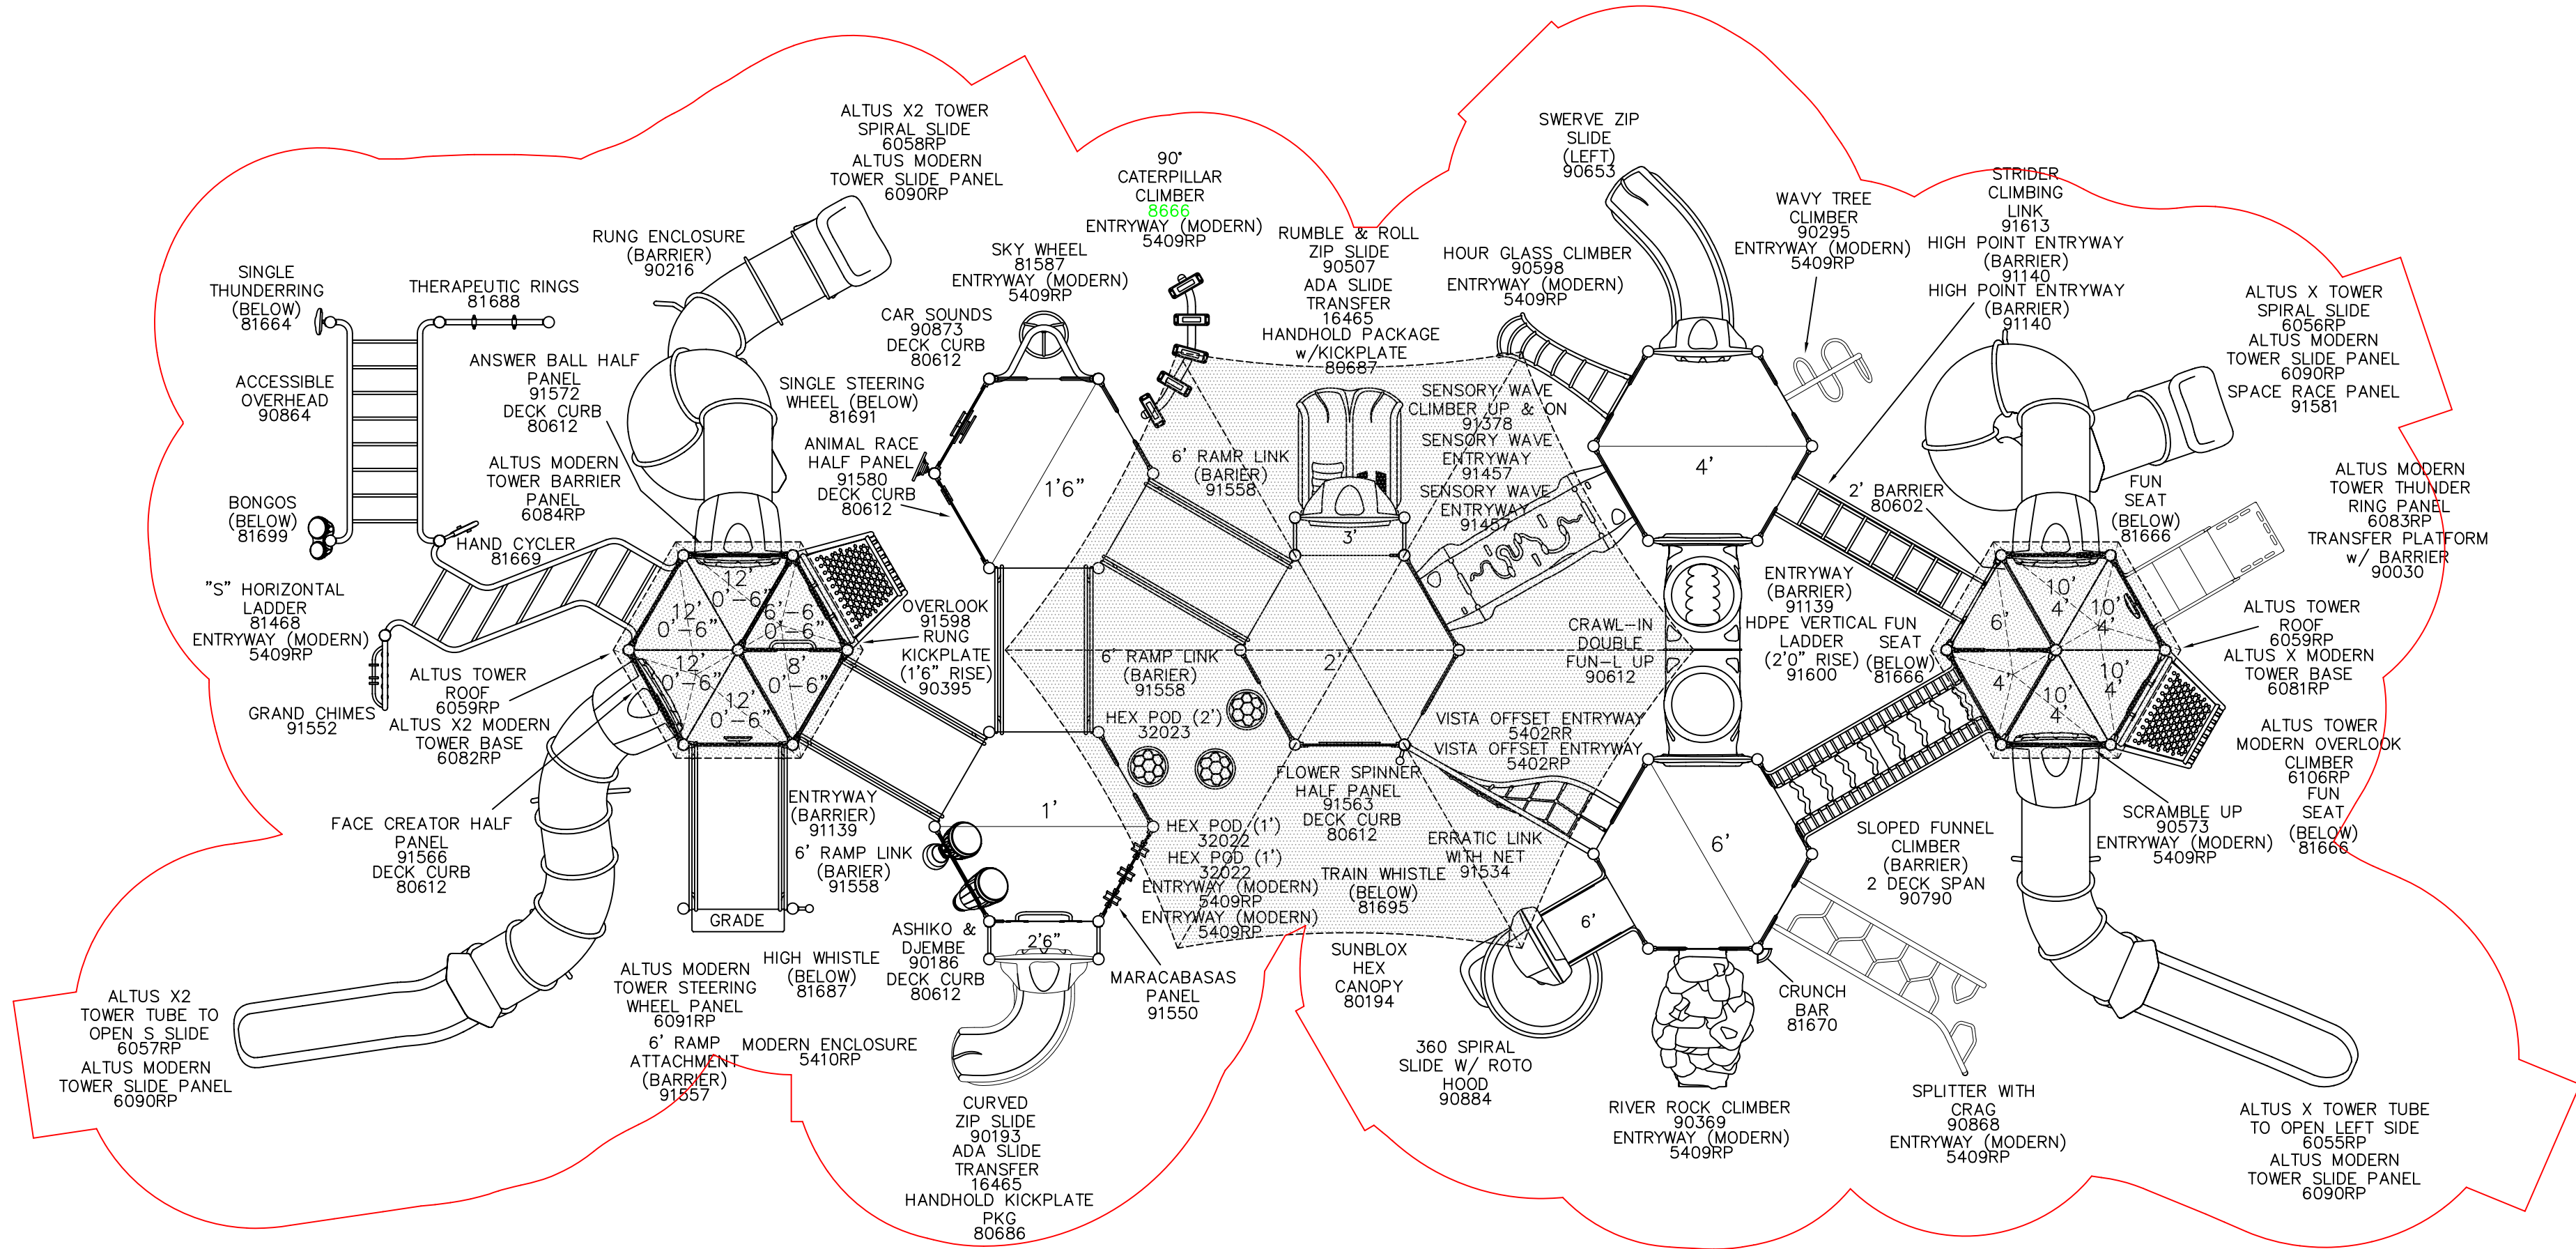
ALTUS X2 TOWER SPIRAL SLIDE 6058RP ALTUS MODERN TOWER SLIDE PANEL 6090RP

90° CATERPILLAR CLIMBER 8666 ENTRYWAY (MODERN) 5409RP

SWERVE ZIP SLIDE (LEFT) 90653

STRIDER CLIMBING LINK 91613 HIGH POINT ENTRYWAY (BARRIER) 91140 HIGH POINT ENTRYWAY (BARRIER) 91140

WAVY TREE CLIMBER 90295 ENTRYWAY (MODERN) 5409RP

RUNG ENCLOSURE (BARRIER) 90216

SKY WHEEL 81587 ENTRYWAY (MODERN) 5409RP

RUMBLE & ROLL ZIP SLIDE 90507 ADA SLIDE TRANSFER 16465 HANDHOLD PACKAGE w/KICKPLATE 80687

HOUR GLASS CLIMBER 90598 ENTRYWAY (MODERN) 5409RP

ALTUS X TOWER SPIRAL SLIDE 6056RP ALTUS MODERN TOWER SLIDE PANEL 6090RP SPACE RACE PANEL 91581

SINGLE THUNDERRING (BELOW) 81664

THERAPEUTIC RINGS 81688

CAR SOUNDS 90873 DECK CURB 80612

ANSWER BALL HALF PANEL 91572 DECK CURB 80612

SINGLE STEERING WHEEL (BELOW) 81691

SENSORY WAVE CLIMBER UP & ON 91378 SENSORY WAVE ENTRYWAY 91457 SENSORY WAVE ENTRYWAY 91457

ACCESSIBLE OVERHEAD 90864

ANIMAL RACE HALF PANEL 91580 DECK CURB 80612

6' RAMP LINK (BARIER) 91558

4'

1'6"

ALTUS MODERN TOWER BARRIER PANEL 6084RP

2' BARRIER 80602

FUN SEAT (BELOW) 81666

ALTUS MODERN TOWER THUNDER RING PANEL 6083RP TRANSFER PLATFORM w/ BARRIER 90030

BONGOS (BELOW) 81699

HAND CYCLER 81669

3'

"S" HORIZONTAL LADDER 81468 ENTRYWAY (MODERN) 5409RP

12' 0'-6" 12' 0'-6" 6'-6 0'-6" 12' 0'-6" 8' 0'-6" 12' 0'-6"

OVERLOOK 91598 RUNG KICKPLATE (1'6" RISE) 90395

ENTRYWAY (BARRIER) 91139 HDPE VERTICAL LADDER (2'0" RISE) 91600

FUN SEAT (BELOW) 81666

CRAWL-IN DOUBLE FUN-L UP 90612

10' 4' 10' 4' 6' 4' 10' 4' 10' 4'

ALTUS TOWER ROOF 6059RP ALTUS X MODERN TOWER BASE 6081RP

6' RAMP LINK (BARIER) 91558

2'

ALTUS TOWER ROOF 6059RP ALTUS X2 MODERN TOWER BASE 6082RP

GRAND CHIMES 91552

HEX POD (2') 32023

VISTA OFFSET ENTRYWAY 5402RR VISTA OFFSET ENTRYWAY 5402RP

ALTUS TOWER MODERN OVERLOOK CLIMBER 6106RP FUN SEAT (BELOW) 81666

FLOWER SPINNER HALF PANEL 91563 DECK CURB 80612

ENTRYWAY (BARRIER) 91139 6' RAMP LINK (BARIER) 91558

1'

SCRAMBLE UP 90573 ENTRYWAY (MODERN) 5409RP

FACE CREATOR HALF PANEL 91566 DECK CURB 80612

HEX POD (1') 32022 HEX POD (1') 32022

6'

SLOPED FUNNEL CLIMBER (BARRIER) 2 DECK SPAN 90790

ERRATIC LINK WITH NET 91534

ENTRYWAY (MODERN) 5409RP ENTRYWAY (MODERN) 5409RP

TRAIN WHISTLE (BELOW) 81695

GRADE

6'

ASHIKO & DJEMBE 90186 DECK CURB 80612

2'6"

SUNBLOX HEX CANOPY 80194

HIGH WHISTLE (BELOW) 81687

ALTUS MODERN TOWER STEERING WHEEL PANEL 6091RP

MARACABASAS PANEL 91550

CRUNCH BAR 81670

ALTUS X2 TOWER TUBE TO OPEN S SLIDE 6057RP ALTUS MODERN TOWER SLIDE PANEL 6090RP

6' RAMP ATTACHMENT (BARRIER) 91557

MODERN ENCLOSURE 5410RP

360 SPIRAL SLIDE W/ ROTO HOOD 90884

SPLITTER WITH CRAG 90868 ENTRYWAY (MODERN) 5409RP

RIVER ROCK CLIMBER 90369 ENTRYWAY (MODERN) 5409RP

ALTUS X TOWER TUBE TO OPEN LEFT SIDE 6055RP ALTUS MODERN TOWER SLIDE PANEL 6090RP

CURVED ZIP SLIDE 90193 ADA SLIDE TRANSFER 16465 HANDHOLD KICKPLATE PKG 80686